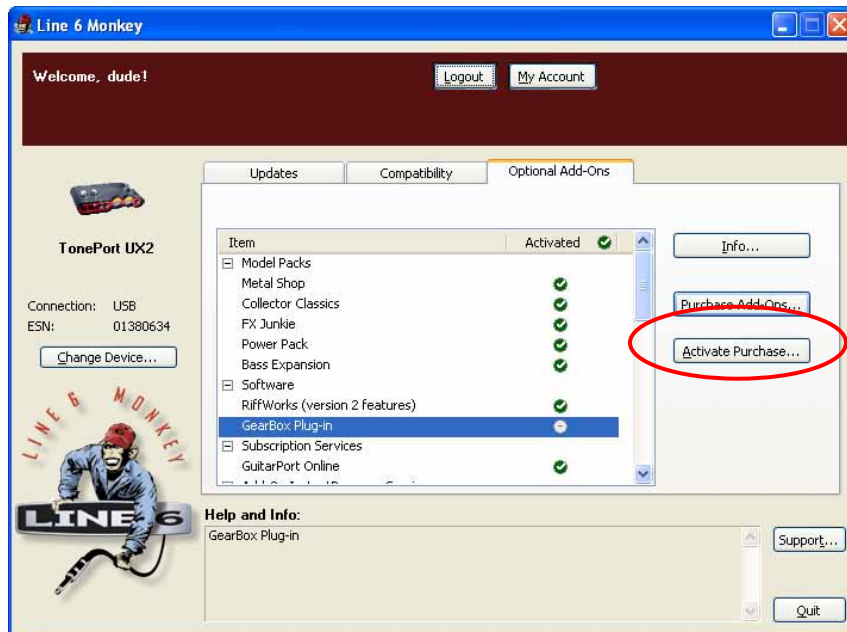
Line 6 Monkey

Welcome, dude!

Logout

My Account

TonePort UX2

Connection: USB

ESN: 01380634

Change Device...

Updates

Compatibility

Optional Add-Ons

| Item | Activated |
|---|---|
| ⊟ Model Packs | |
| Metal Shop | ✓ |
| Collector Classics | ✓ |
| FX Junkie | ✓ |
| Power Pack | ✓ |
| Bass Expansion | ✓ |
| ⊟ Software | |
| RiffWorks (version 2 features) | ✓ |
| GearBox Plug-in | |
| ⊟ Subscription Services | |
| GuitarPort Online | ✓ |

Info...

Purchase Add-Ons...

Activate Purchase...

LINE 6 MONKEY

LINE 6

Help and Info:

GearBox Plug-in

Support...

Quit